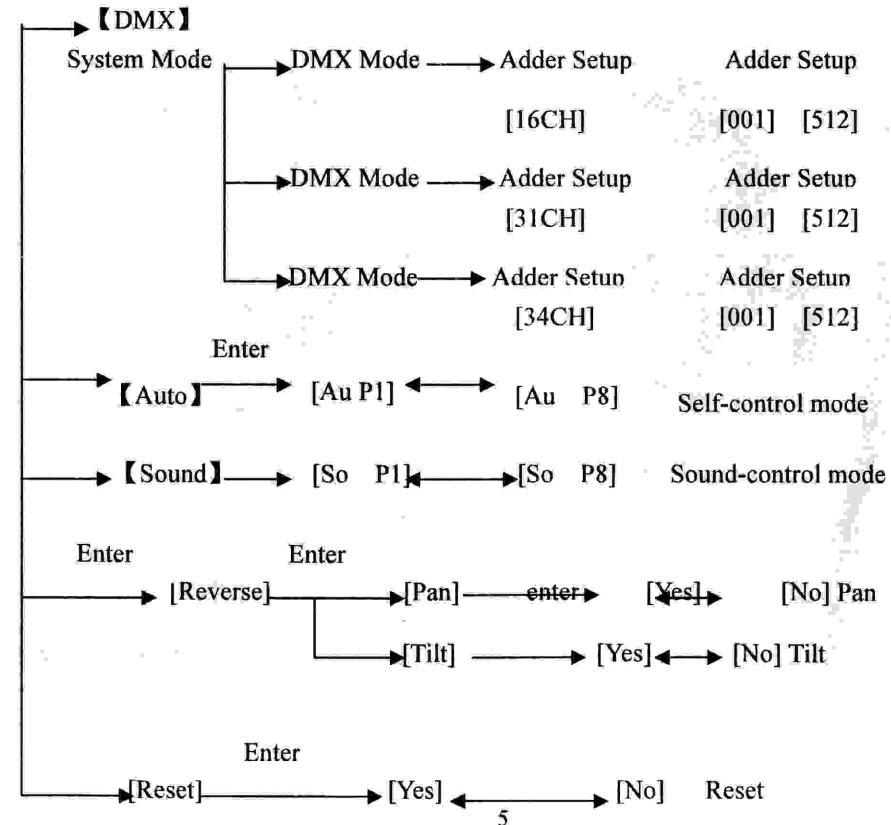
【DMX】

System Mode

DMX Mode → Adder Setup [16CH] → Adder Setup [001] [512]

DMX Mode → Adder Setup [31CH] → Adder Setup [001] [512]

DMX Mode → Adder Setun [34CH] → Adder Setun [001] [512]

Enter

【Auto】 → [Au P1] ↔ [Au P8] Self-control mode

【Sound】 → [So P1] ↔ [So P8] Sound-control mode

Enter Enter

[Reverse] → [Pan] → enter → [Yes] ↔ [No] Pan

[Tilt] → [Yes] ↔ [No] Tilt

Enter

[Reset] → [Yes] ↔ [No] Reset

5